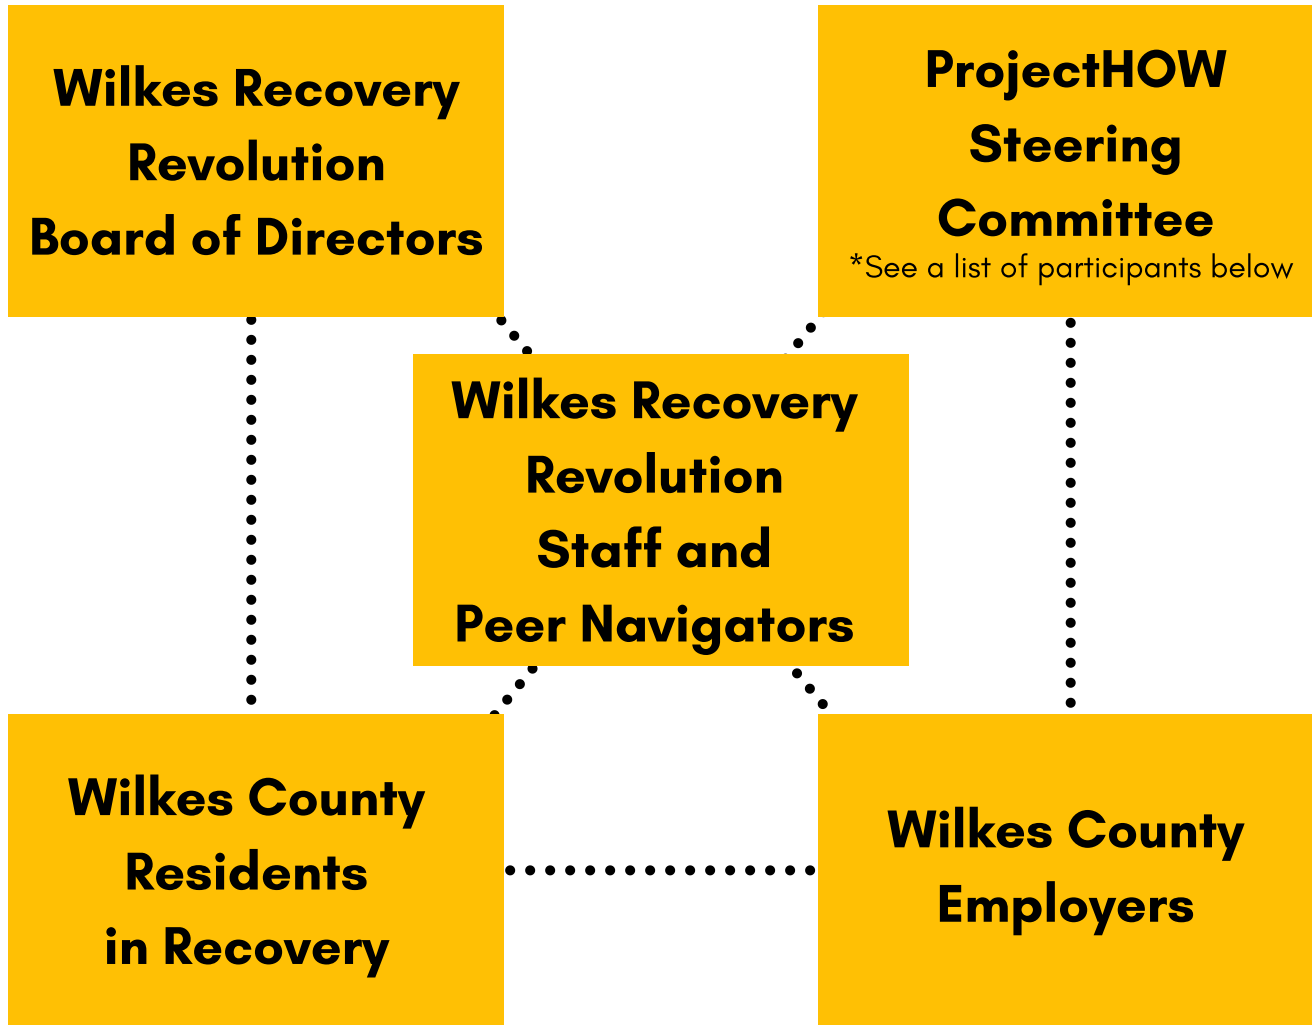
Wilkes Recovery Revolution Board of Directors

ProjectHOW Steering Committee
*See a list of participants below

Wilkes Recovery Revolution Staff and Peer Navigators

Wilkes County Residents in Recovery

Wilkes County Employers